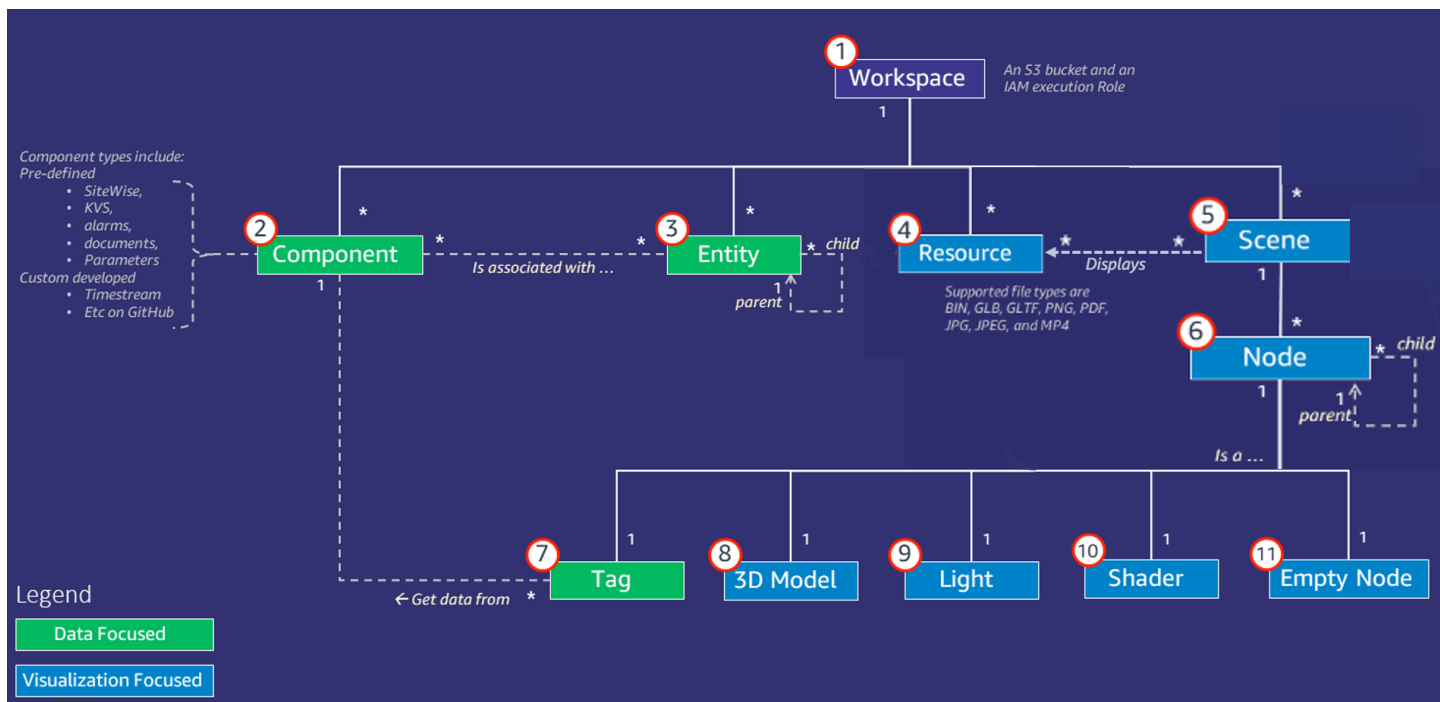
1
Workspace
An S3 bucket and an IAM execution Role
1

Component types include:
Pre-defined
• SiteWise,
• KVS,
• alarms,
• documents,
• Parameters
Custom developed
• Timestream
• Etc on GitHub

*
2
Component
1
*
Is associated with …
*
*
3
Entity
* child
1
parent

*
4
Resource
*
Displays
*
Supported file types are BIN, GLB, GLTF, PNG, PDF, JPG, JPEG, and MP4

*
5
Scene
1
*
6
Node
* child
1
parent
1
Is a …

1
7
Tag
← Get data from
*
1
8
3D Model
1
9
Light
1
10
Shader
1
11
Empty Node

Legend
Data Focused
Visualization Focused